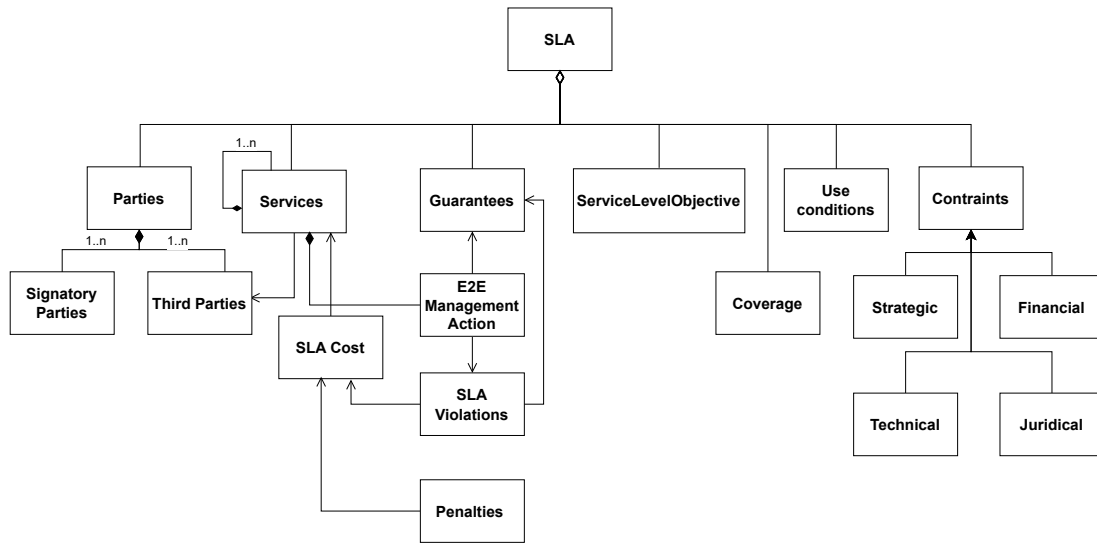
SLA

1..n

Parties

Services

Guarantees

ServiceLevelObjective

Use conditions

Contraints

1..n

1..n

Signatory Parties

Third Parties

E2E Management Action

Coverage

Strategic

Financial

SLA Cost

SLA Violations

Technical

Juridical

Penalties